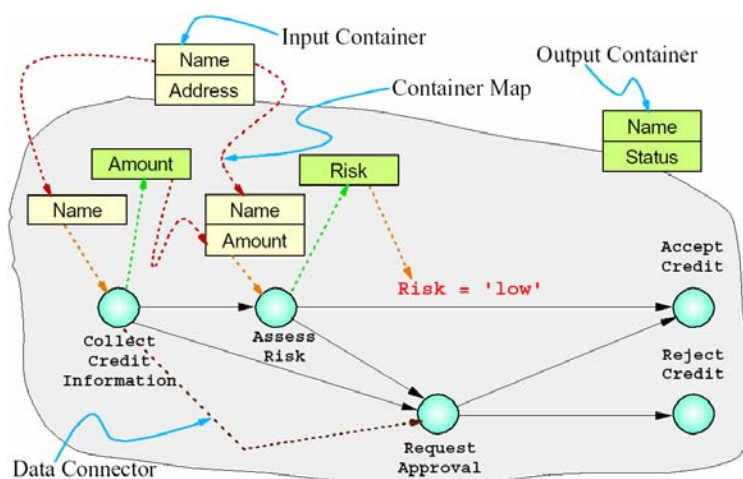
Input Container

Name

Address

Container Map

Output Container

Name

Status

Amount

Risk

Name

Name

Amount

Risk = 'low'

Accept Credit

Collect Credit Information

Assess Risk

Reject Credit

Request Approval

Data Connector